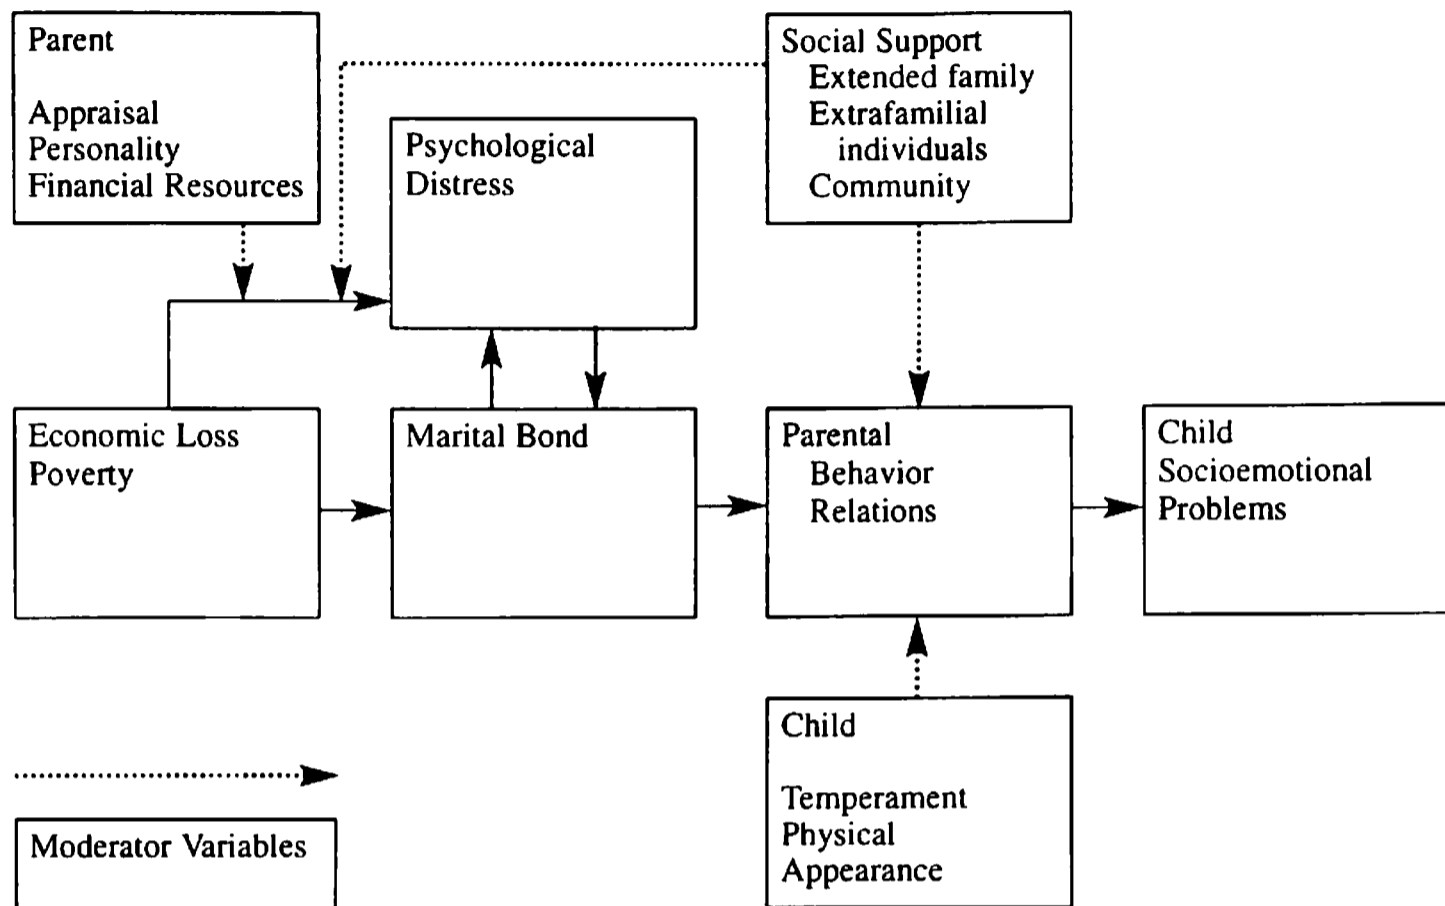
Parent

Appraisal
Personality
Financial Resources

Psychological
Distress

Social Support
Extended family
Extrafamilial individuals
Community

Economic Loss
Poverty

Marital Bond

Parental
Behavior
Relations

Child
Socioemotional
Problems

Child

Temperament
Physical
Appearance

Moderator Variables